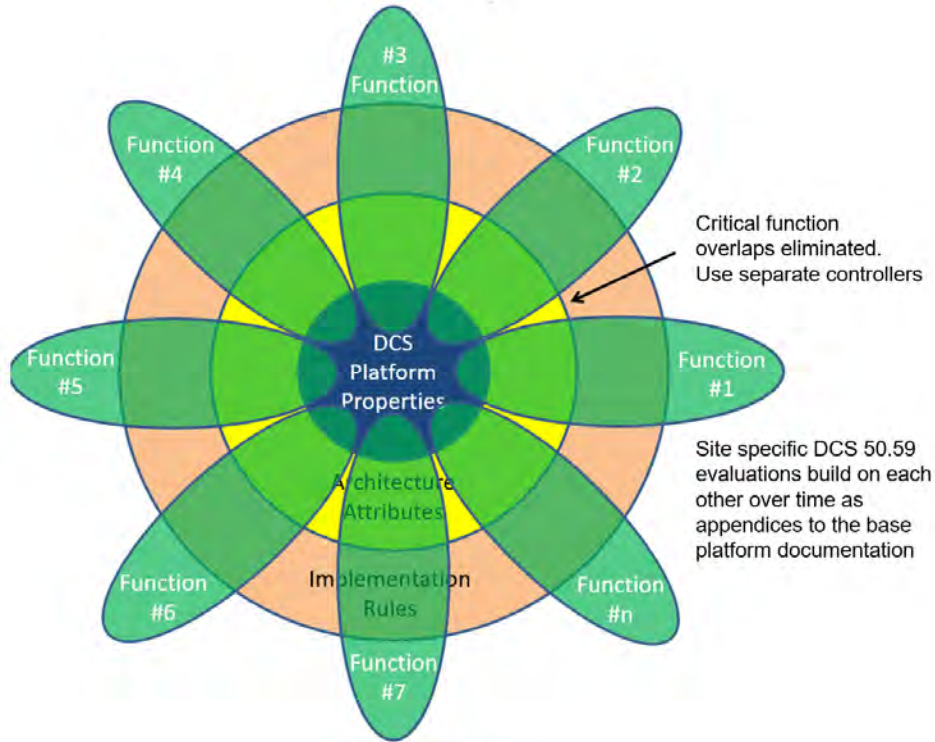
#3 Function

Function #4

Function #2

Critical function overlaps eliminated. Use separate controllers

DCS Platform Properties

Function #5

Function #1

Site specific DCS 50.59 evaluations build on each other over time as appendices to the base platform documentation

Architecture Attributes

Implementation Rules

Function #6

Function #n

Function #7